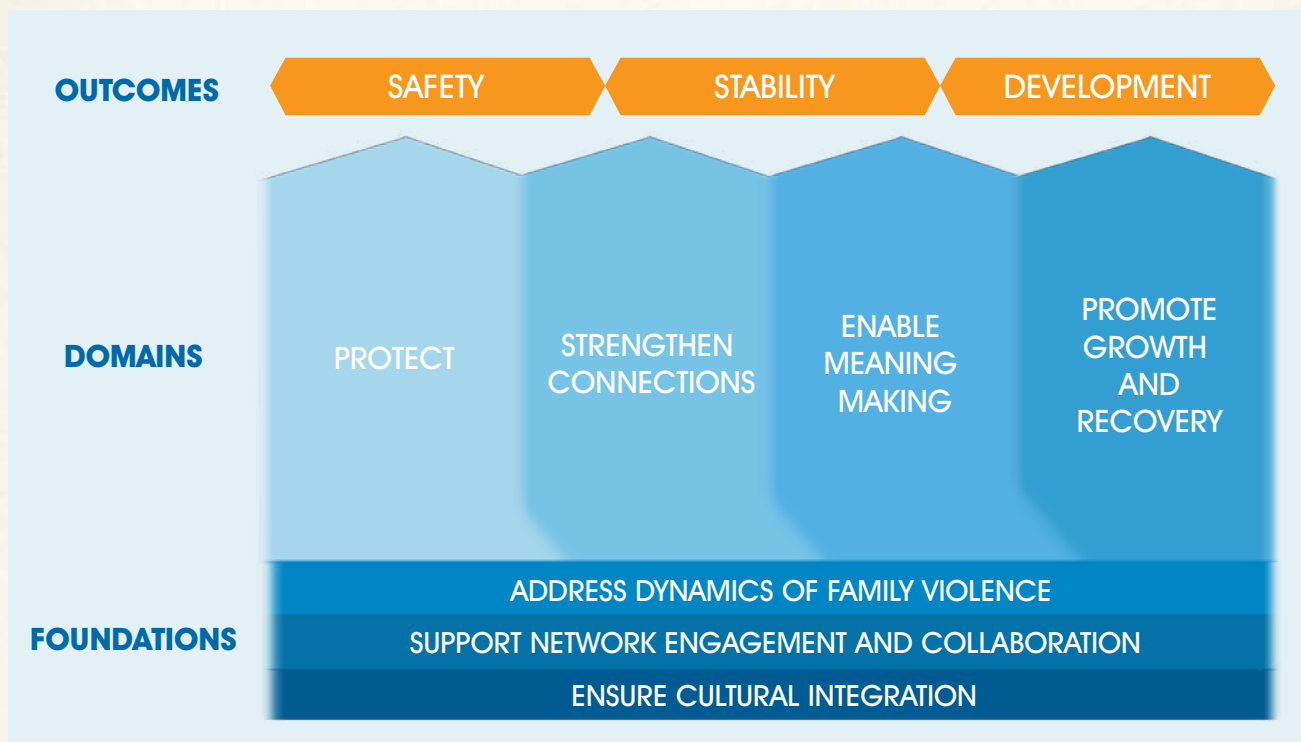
OUTCOMES

SAFETY

STABILITY

DEVELOPMENT

DOMAINS

PROTECT

STRENGTHEN CONNECTIONS

ENABLE MEANING MAKING

PROMOTE GROWTH AND RECOVERY

FOUNDATIONS

ADDRESS DYNAMICS OF FAMILY VIOLENCE

SUPPORT NETWORK ENGAGEMENT AND COLLABORATION

ENSURE CULTURAL INTEGRATION